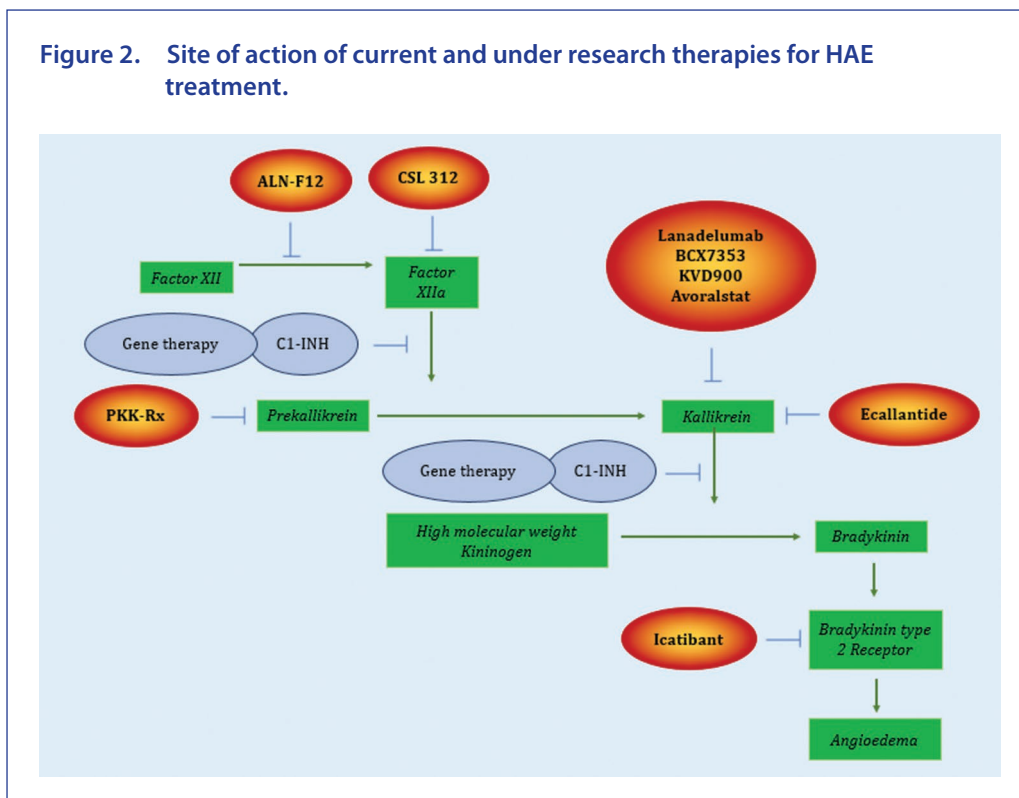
Figure 2. Site of action of current and under research therapies for HAE treatment.

ALN-F12

CSL 312

Lanadelumab
BCX7353
KVD900
Avoralstat

Factor XII

Factor XIIa

Gene therapy

C1-INH

PKK-Rx

Prekallikrein

Kallikrein

Ecallantide

Gene therapy

C1-INH

High molecular weight Kininogen

Bradykinin

Icatibant

Bradykinin type 2 Receptor

Angioedema